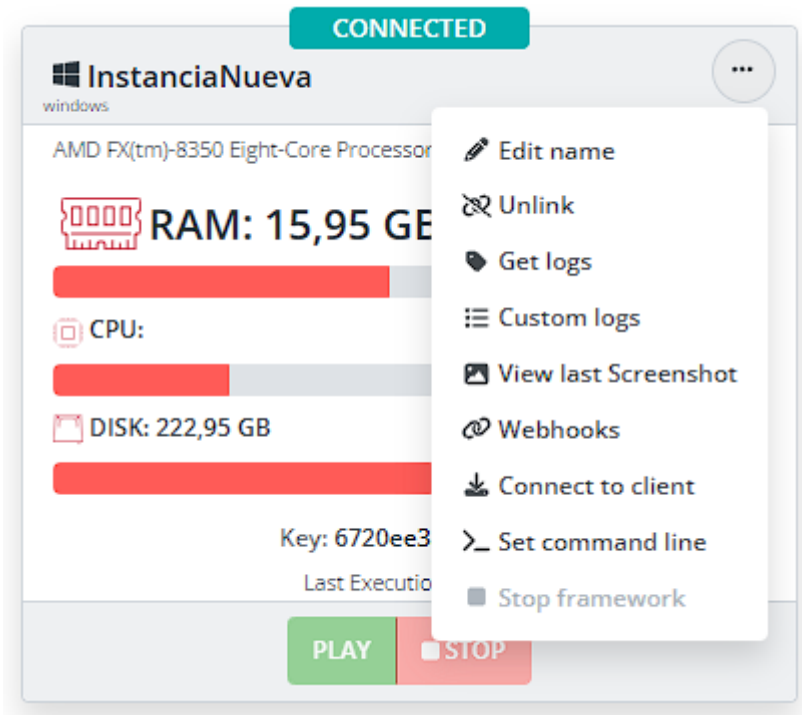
CONNECTED

InstanciaNueva
windows

...

AMD FX(tm)-8350 Eight-Core Processor

RAM: 15,95 GB

CPU:

DISK: 222,95 GB

Key: 6720ee3

Last Executio

Edit name
Unlink
Get logs
Custom logs
View last Screenshot
Webhooks
Connect to client
Set command line
Stop framework

PLAY
STOP